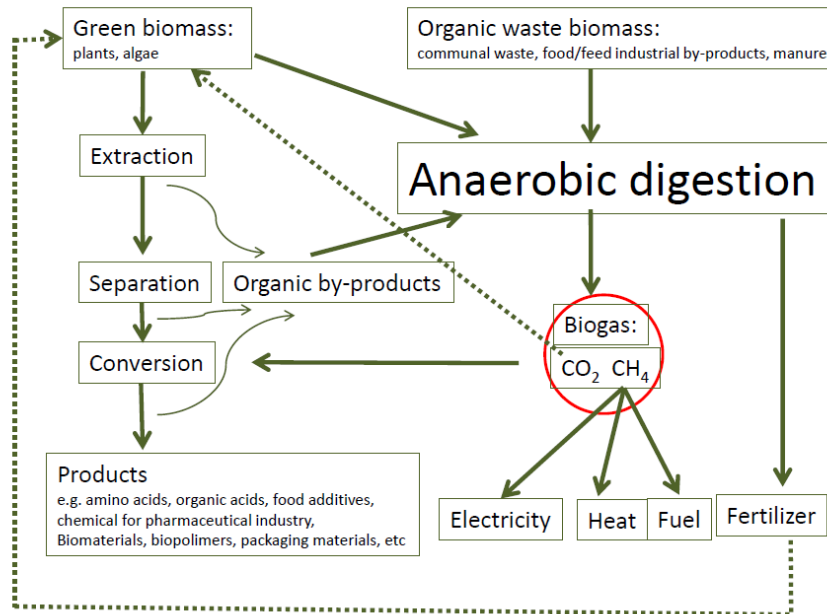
Green biomass:
plants, algae

Organic waste biomass:
communal waste, food/feed industrial by-products, manure

Extraction

Anaerobic digestion

Separation

Organic by-products

Biogas:

Conversion

$CO_2$ $CH_4$

Products
e.g. amino acids, organic acids, food additives, chemical for pharmaceutical industry, Biomaterials, biopolimers, packaging materials, etc

Electricity

Heat

Fuel

Fertilizer